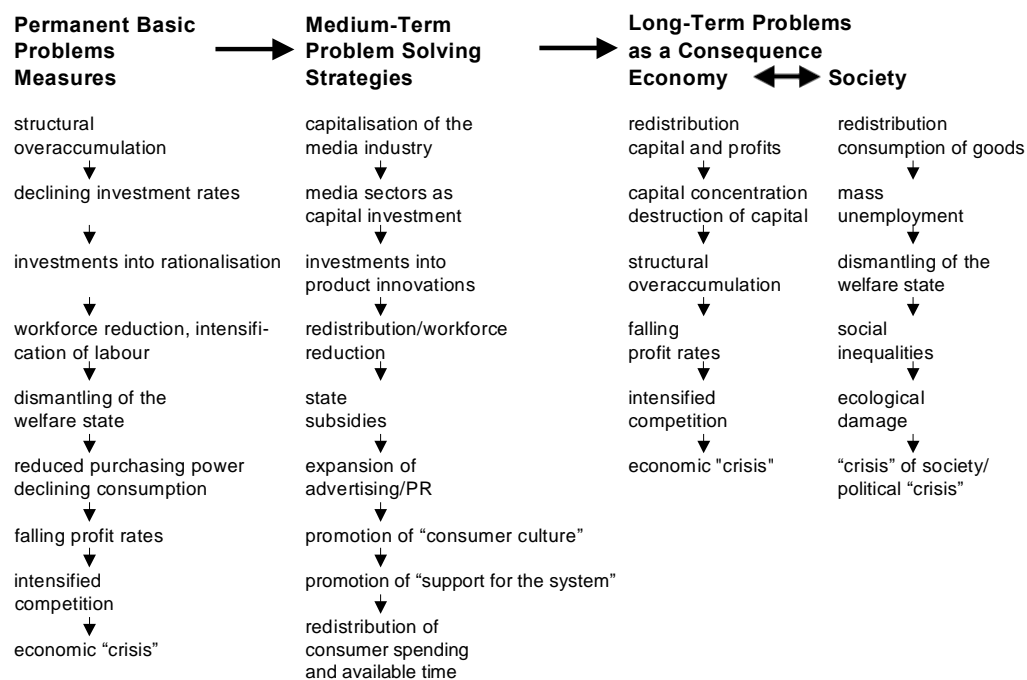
**Permanent Basic Problems Measures**

structural overaccumulation

declining investment rates

investments into rationalisation

workforce reduction, intensification of labour

dismantling of the welfare state

reduced purchasing power declining consumption

falling profit rates

intensified competition

economic “crisis”

**Medium-Term Problem Solving Strategies**

capitalisation of the media industry

media sectors as capital investment

investments into product innovations

redistribution/workforce reduction

state subsidies

expansion of advertising/PR

promotion of “consumer culture”

promotion of “support for the system”

redistribution of consumer spending and available time

**Long-Term Problems as a Consequence**

**Economy**

redistribution capital and profits

capital concentration destruction of capital

structural overaccumulation

falling profit rates

intensified competition

economic "crisis"

**Society**

redistribution consumption of goods

mass unemployment

dismantling of the welfare state

social inequalities

ecological damage

“crisis” of society/ political “crisis”